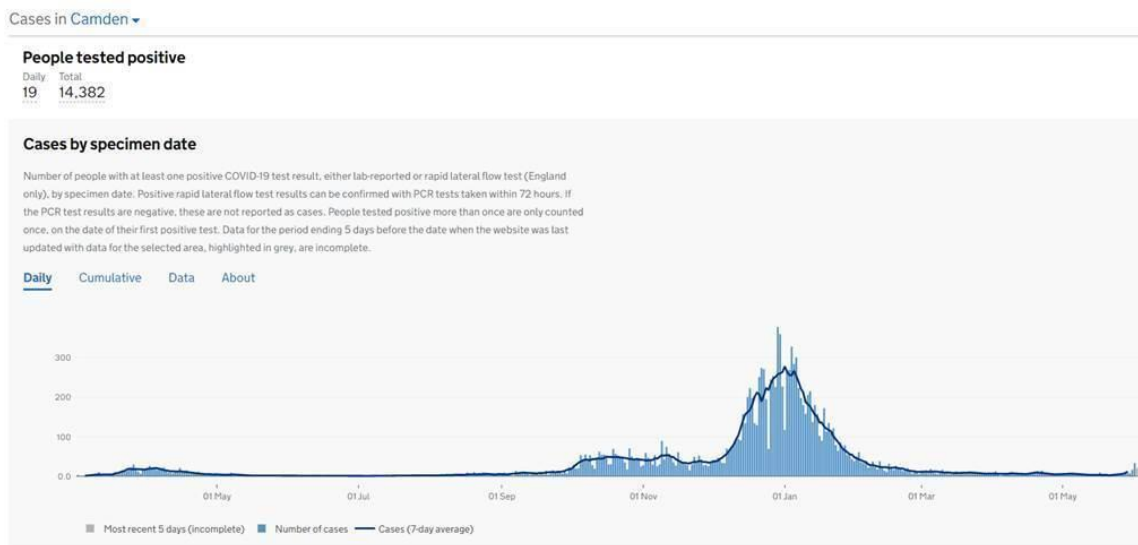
Cases in Camden

People tested positive
Daily 19
Total 14,382

Cases by specimen date

Number of people with at least one positive COVID-19 test result, either lab-reported or rapid lateral flow test (England only), by specimen date. Positive rapid lateral flow test results can be confirmed with PCR tests taken within 72 hours. If the PCR test results are negative, these are not reported as cases. People tested positive more than once are only counted once, on the date of their first positive test. Data for the period ending 5 days before the date when the website was last updated with data for the selected area, highlighted in grey, are incomplete.

Daily Cumulative Data About

300
200
100
0.0

01 May 01 Jul 01 Sep 01 Nov 01 Jan 01 Mar 01 May

Most recent 5 days (incomplete) Number of cases Cases (7-day average)